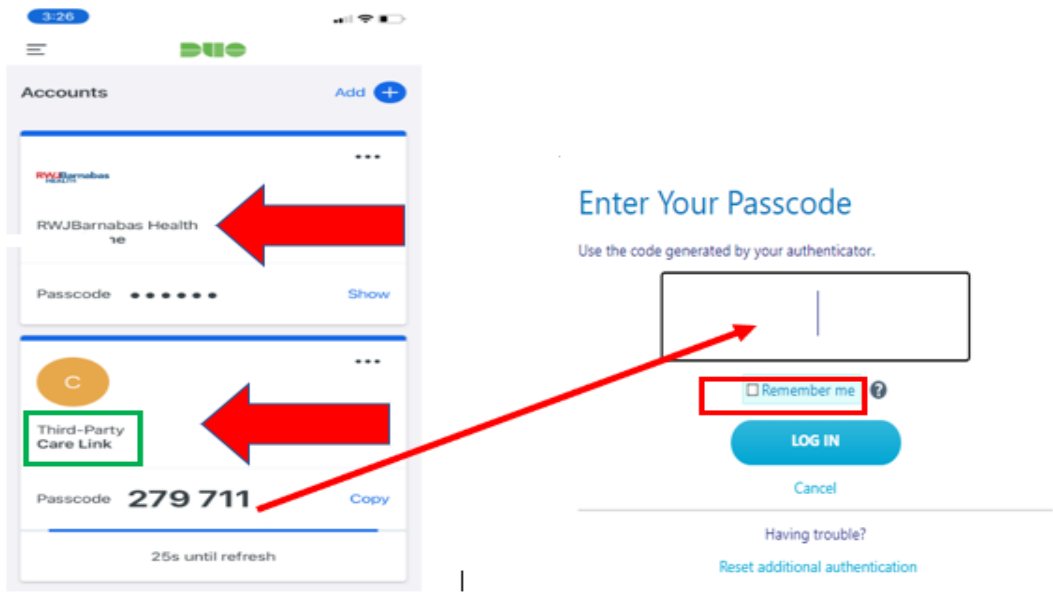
3:26

DUO

Accounts

Add +

RWJBarnabas HEALTH

RWJBarnabas Health
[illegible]ne

Passcode ••••••

Show

C

Third-Party
Care Link

Passcode 279 711

Copy

25s until refresh

Enter Your Passcode

Use the code generated by your authenticator.

Remember me ?

LOG IN

Cancel

Having trouble?

Reset additional authentication